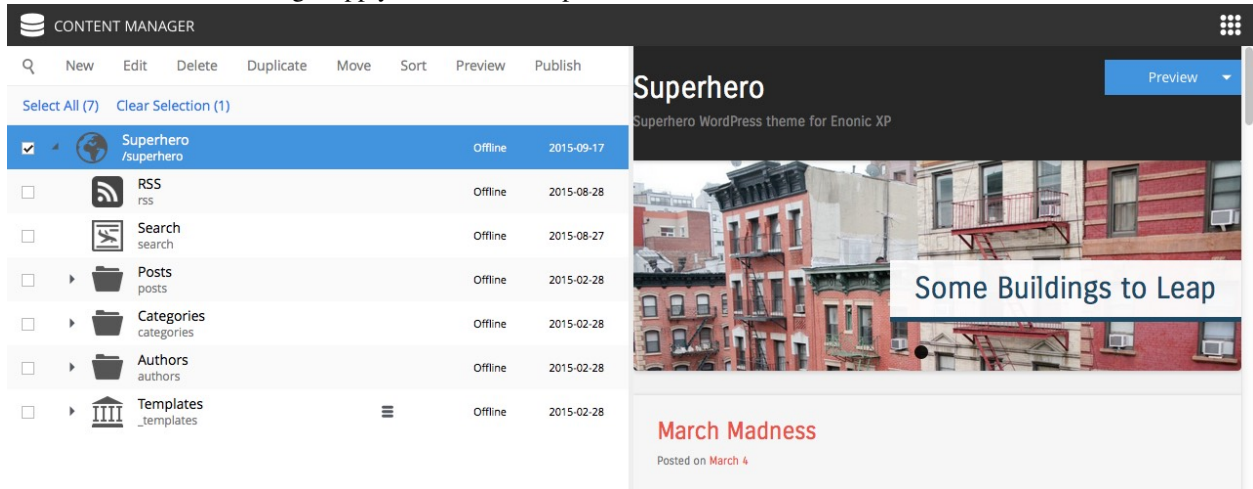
CONTENT MANAGER

New Edit Delete Duplicate Move Sort Preview Publish

Select All (7) Clear Selection (1)

| Name | Status | Date |
|---|---|---|
| Superhero /superhero | Offline | 2015-09-17 |
| RSS rss | Offline | 2015-08-28 |
| Search search | Offline | 2015-08-27 |
| Posts posts | Offline | 2015-02-28 |
| Categories categories | Offline | 2015-02-28 |
| Authors authors | Offline | 2015-02-28 |
| Templates _templates | Offline | 2015-02-28 |

Superhero

Superhero WordPress theme for Enonic XP

Preview

Some Buildings to Leap

March Madness

Posted on March 4